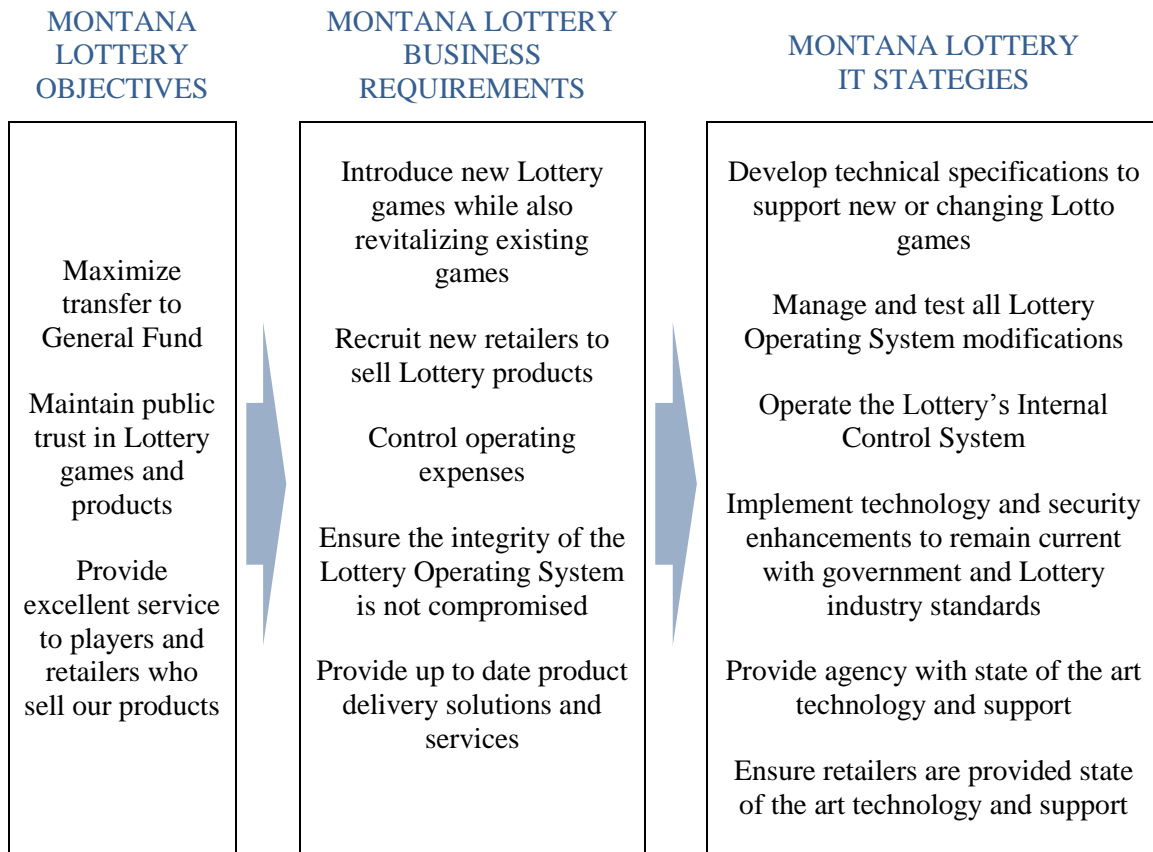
MONTANA LOTTERY OBJECTIVES

Maximize transfer to General Fund

Maintain public trust in Lottery games and products

Provide excellent service to players and retailers who sell our products

MONTANA LOTTERY BUSINESS REQUIREMENTS

Introduce new Lottery games while also revitalizing existing games

Recruit new retailers to sell Lottery products

Control operating expenses

Ensure the integrity of the Lottery Operating System is not compromised

Provide up to date product delivery solutions and services

MONTANA LOTTERY IT STATEGIES

Develop technical specifications to support new or changing Lotto games

Manage and test all Lottery Operating System modifications

Operate the Lottery's Internal Control System

Implement technology and security enhancements to remain current with government and Lottery industry standards

Provide agency with state of the art technology and support

Ensure retailers are provided state of the art technology and support